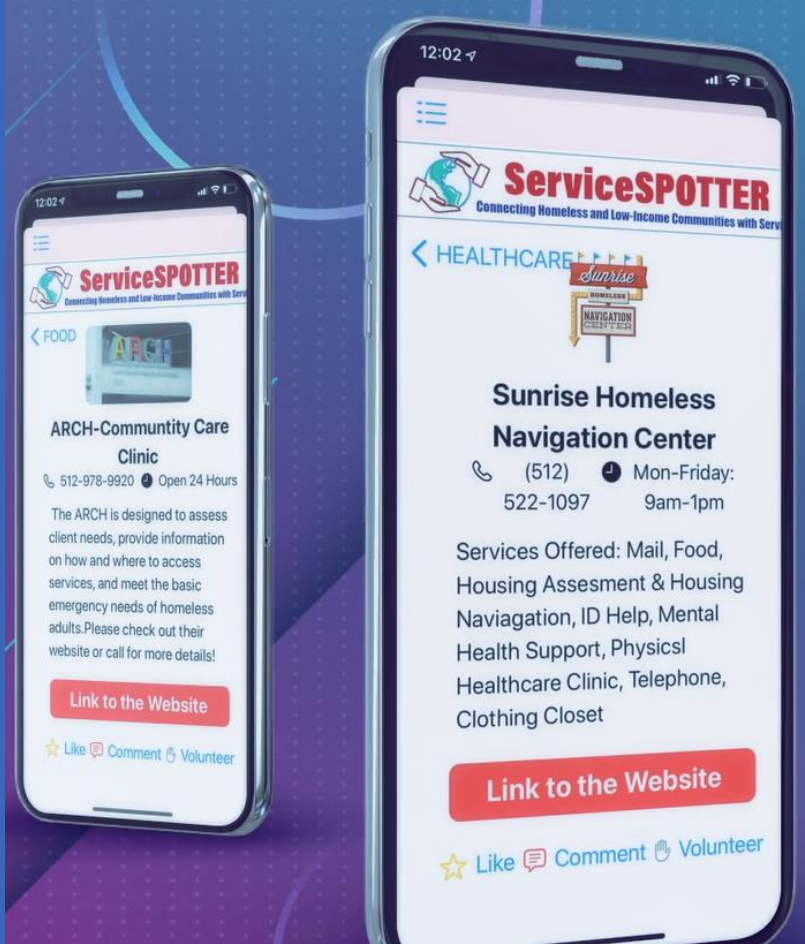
12:02

ServiceSPOTTER
Connecting Homeless and Low-Income Communities with Serv

< FOOD

ARCH

ARCH-Communtity Care Clinic

512-978-9920 Open 24 Hours

The ARCH is designed to assess client needs, provide information on how and where to access services, and meet the basic emergency needs of homeless adults.Please check out their website or call for more details!

Link to the Website

Like Comment Volunteer

12:02

ServiceSPOTTER
Connecting Homeless and Low-Income Communities with Serv

< HEALTHCARE

Sunrise
HOMELESS
NAVIGATION CENTER

Sunrise Homeless Navigation Center

(512) 522-1097 Mon-Friday: 9am-1pm

Services Offered: Mail, Food, Housing Assesment & Housing Naviagation, ID Help, Mental Health Support, Physicsl Healthcare Clinic, Telephone, Clothing Closet

Link to the Website

Like Comment Volunteer